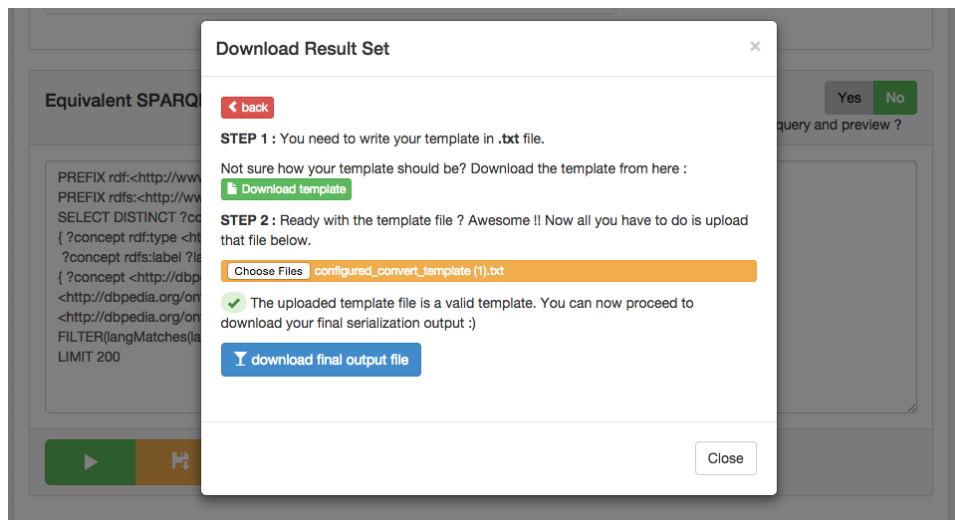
Equivalent SPARQ

Yes No

query and preview ?

PREFIX rdf:<http://ww
PREFIX rdfs:<http://ww
SELECT DISTINCT ?co
{ ?concept rdf:type <ht
?concept rdfs:label ?la
{ ?concept <http://dbp
<http://dbpedia.org/on
<http://dbpedia.org/on
FILTER(langMatches(la
LIMIT 200

Download Result Set

×

back

STEP 1 : You need to write your template in .txt file.

Not sure how your template should be? Download the template from here :

Download template

STEP 2 : Ready with the template file ? Awesome !! Now all you have to do is upload that file below.

Choose Files configured_convert_template (1).txt

The uploaded template file is a valid template. You can now proceed to download your final serialization output :)

download final output file

Close